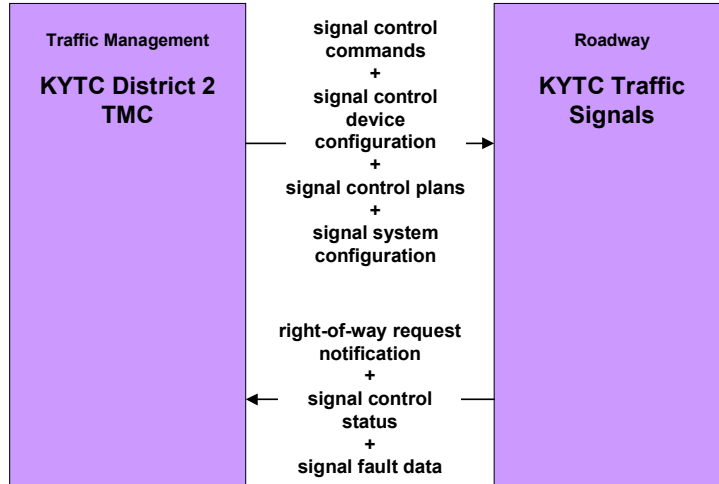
Traffic Management

KYTC District 2 TMC

signal control commands
+
signal control device configuration
+
signal control plans
+
signal system configuration

right-of-way request notification
+
signal control status
+
signal fault data

Roadway

KYTC Traffic Signals